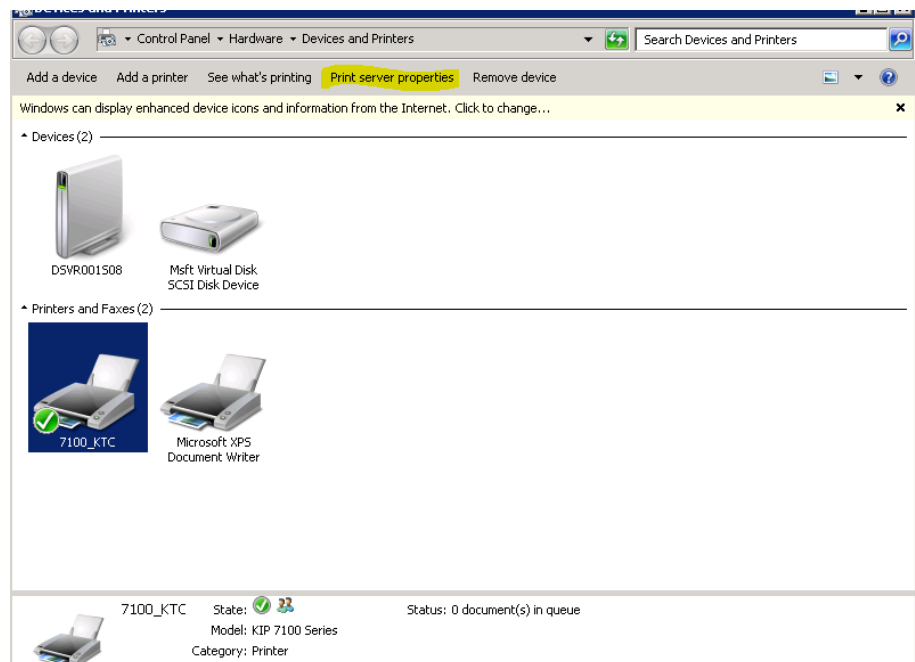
Devices and Printers

Control Panel ▸ Hardware ▸ Devices and Printers

Search Devices and Printers

Add a device Add a printer See what's printing Print server properties Remove device

Windows can display enhanced device icons and information from the Internet. Click to change...

Devices (2)

DSVR001508

Msft Virtual Disk SCSI Disk Device

Printers and Faxes (2)

7100_KTC

Microsoft XPS Document Writer

7100_KTC State:

Status: 0 document(s) in queue

Model: KIP 7100 Series

Category: Printer